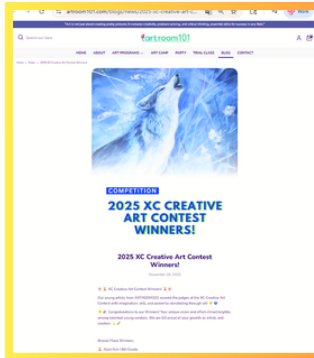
artroom101.com/blogs/news/2025-xc-creative-art-co...

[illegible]

Search our store

artroom101

HOME ABOUT ART PROGRAMS ART CAMP PARTY TRIAL CLASS BLOG CONTACT

COMPETITION

2025 XC CREATIVE ART CONTEST WINNERS!

2025 XC Creative Art Contest Winners!

November 26, 2025

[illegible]

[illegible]

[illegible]